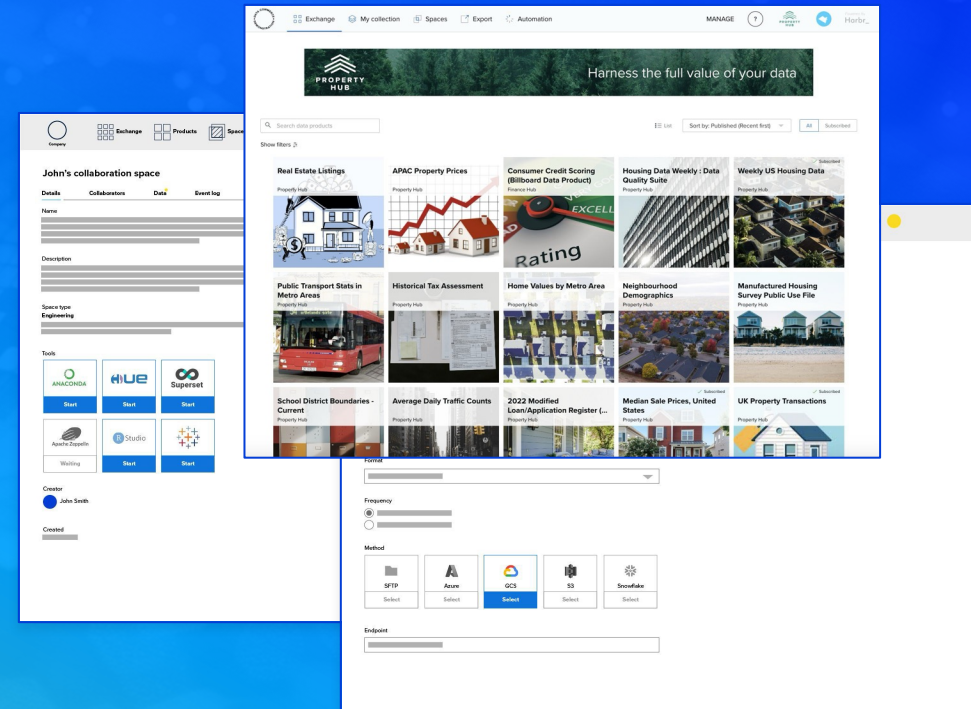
Exchange My collection Spaces Export Automation MANAGE ? Harbr

PROPERTY HUB

Harness the full value of your data

Search data products

List Sort by: Published (Recent first) All Subscribed

Show filters

Real Estate Listings
Property Hub

APAC Property Prices
Property Hub

Consumer Credit Scoring (Billboard Data Product)
Finance Hub

Housing Data Weekly : Data Quality Suite
Property Hub

Subscribed
Weekly US Housing Data
Property Hub

Public Transport Stats in Metro Areas
Property Hub

Historical Tax Assessment
Property Hub

Home Values by Metro Area
Property Hub

Neighbourhood Demographics
Property Hub

Manufactured Housing Survey Public Use File
Property Hub

School District Boundaries - Current
Property Hub

Average Daily Traffic Counts
Property Hub

2022 Modified Loan/Application Register (...
Property Hub

Subscribed
Median Sale Prices, United States
Property Hub

Subscribed
UK Property Transactions
Property Hub

Company

Exchange Products Space

John's collaboration space

Details Collaborators Data Event log

Name

Description

Space type
Engineering

Tools

ANACONDA
Start

HUE
Start

Superset
Start

Apache Zeppelin
Waiting

R Studio
Start

Start

Creator
John Smith

Created

Format

Frequency

Method

SFTP
Select

Azure
Select

GCS
Select

S3
Select

Snowflake
Select

Endpoint